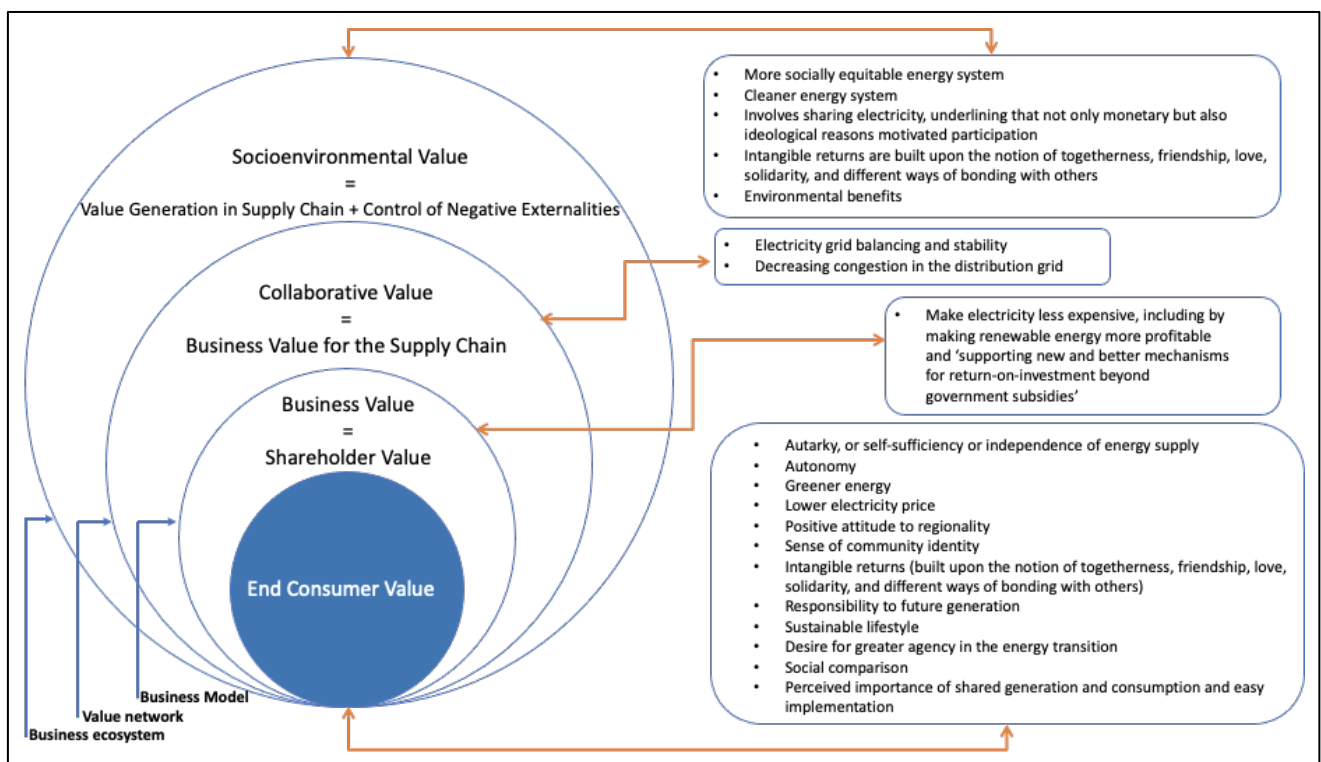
Socioenvironmental Value
=
Value Generation in Supply Chain + Control of Negative Externalities

Collaborative Value
=
Business Value for the Supply Chain

Business Value
=
Shareholder Value

End Consumer Value

Business Model
Value network
Business ecosystem

- More socially equitable energy system
- Cleaner energy system
- Involves sharing electricity, underlining that not only monetary but also ideological reasons motivated participation
- Intangible returns are built upon the notion of togetherness, friendship, love, solidarity, and different ways of bonding with others
- Environmental benefits

- Electricity grid balancing and stability
- Decreasing congestion in the distribution grid

- Make electricity less expensive, including by making renewable energy more profitable and 'supporting new and better mechanisms for return-on-investment beyond government subsidies'

- Autarky, or self-sufficiency or independence of energy supply
- Autonomy
- Greener energy
- Lower electricity price
- Positive attitude to regionality
- Sense of community identity
- Intangible returns (built upon the notion of togetherness, friendship, love, solidarity, and different ways of bonding with others)
- Responsibility to future generation
- Sustainable lifestyle
- Desire for greater agency in the energy transition
- Social comparison
- Perceived importance of shared generation and consumption and easy implementation